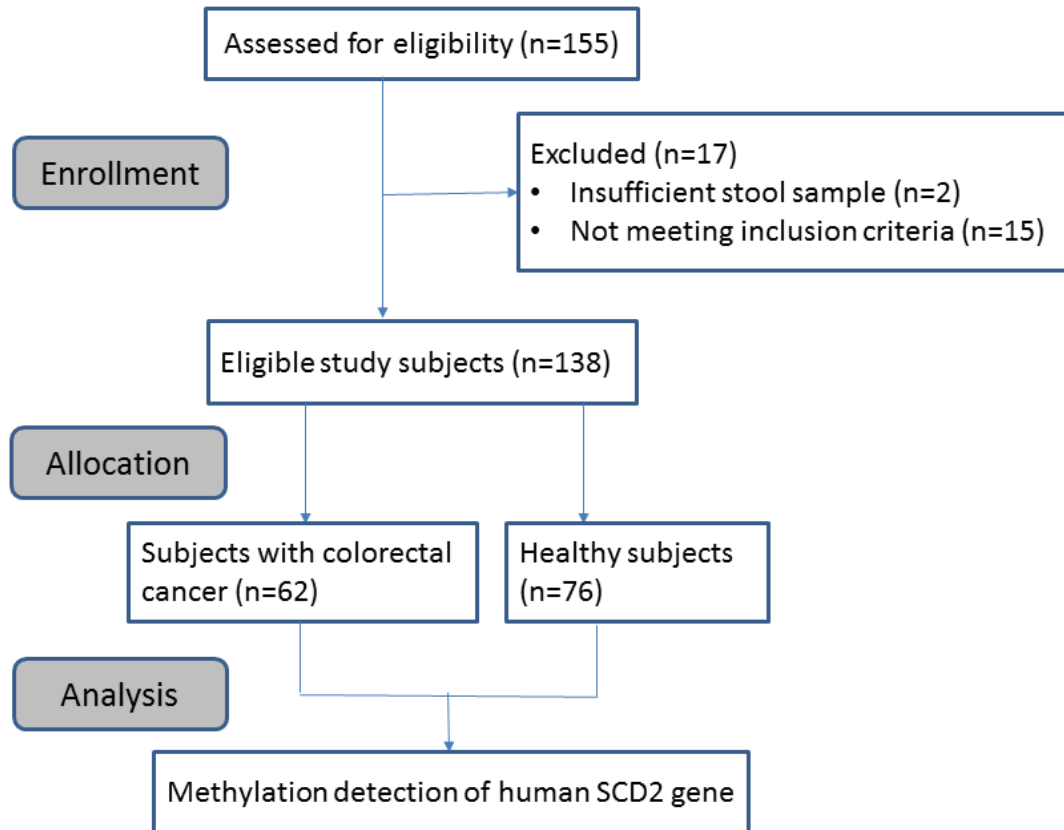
Assessed for eligibility (n=155)

Enrollment

Excluded (n=17)
• Insufficient stool sample (n=2)
• Not meeting inclusion criteria (n=15)

Eligible study subjects (n=138)

Allocation

Subjects with colorectal cancer (n=62)

Healthy subjects (n=76)

Analysis

Methylation detection of human SCD2 gene